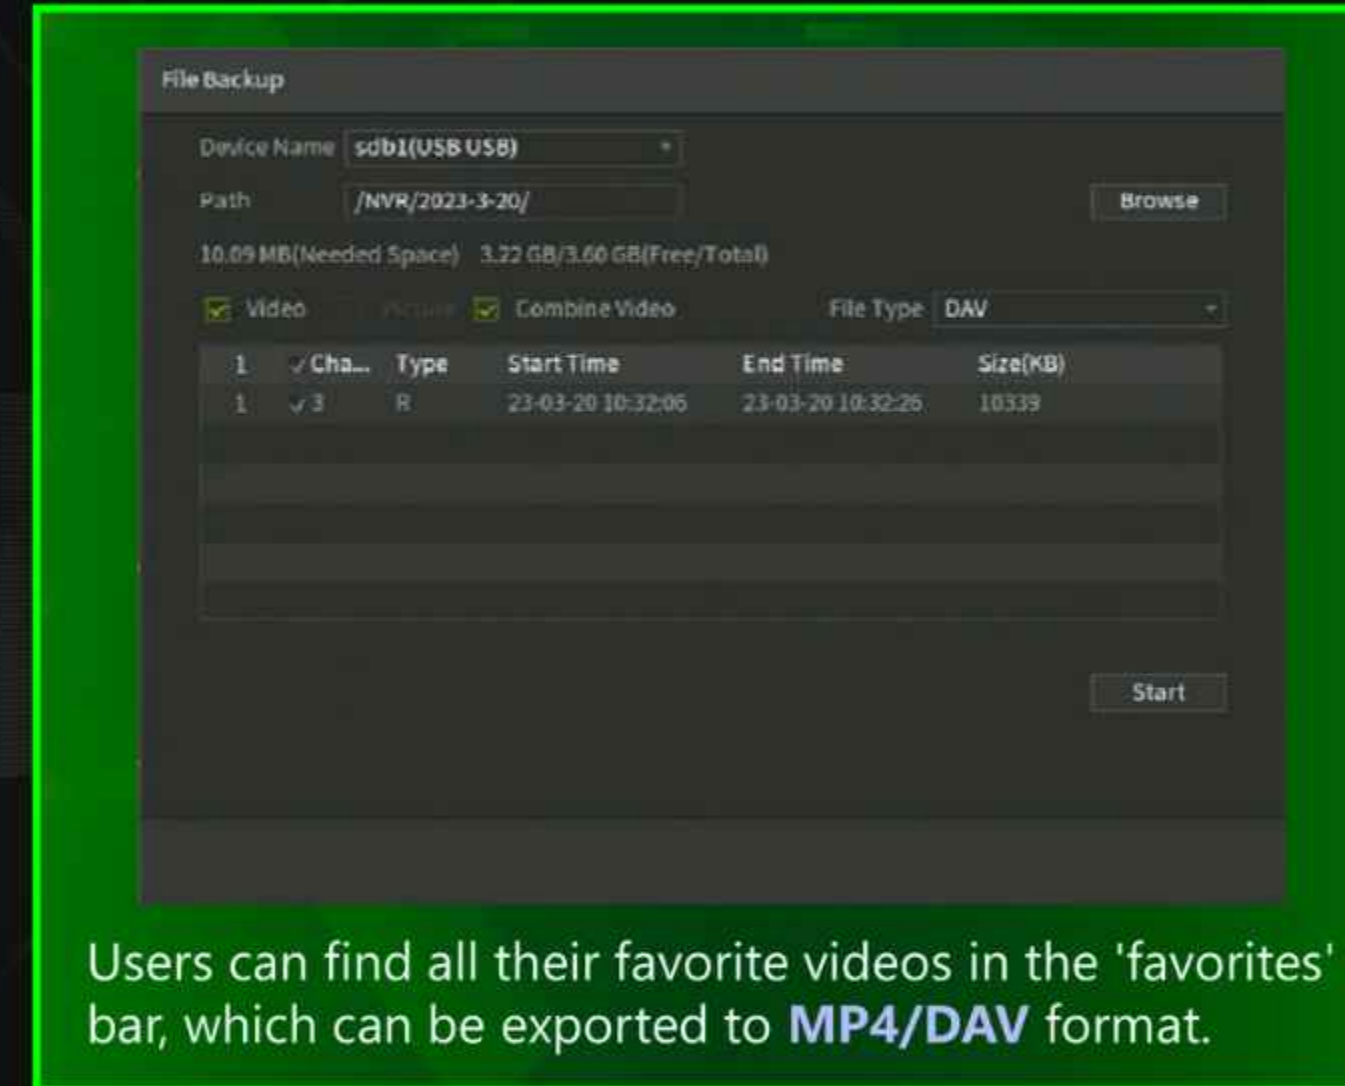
File Backup

Device Name sdb1(USB USB)

Path /NVR/2023-3-20/ Browse

10.09 MB(Needed Space) 3.22 GB/3.60 GB(Free/Total)

Video Picture Combine Video File Type DAV

| 1 | Cha... | Type | Start Time | End Time | Size(KB) |
|---|---|---|---|---|---|
| 1 | 3 | R | 23-03-20 10:32:06 | 23-03-20 10:32:26 | 10339 |

Start

Users can find all their favorite videos in the 'favorites' bar, which can be exported to MP4/DAV format.